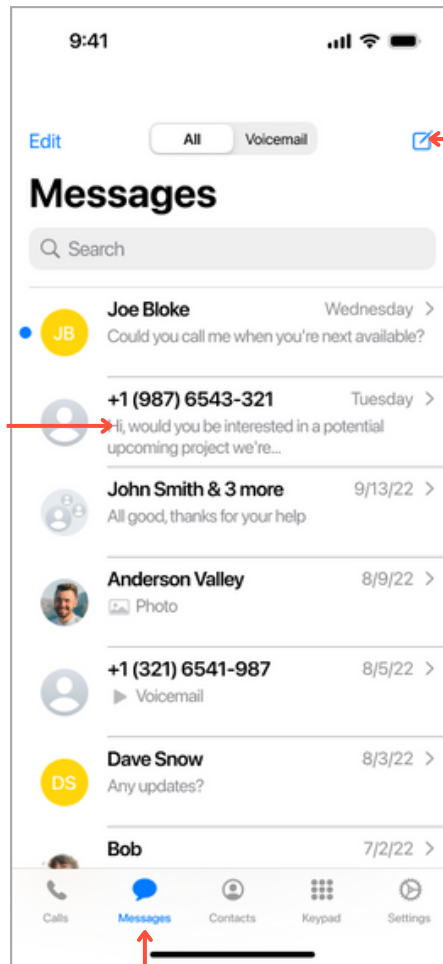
9:41

Edit All Voicemail

Messages

Search

JB Joe Bloke Wednesday >
Could you call me when you're next available?

+1 (987) 6543-321 Tuesday >
Hi, would you be interested in a potential upcoming project we're...

John Smith & 3 more 9/13/22 >
All good, thanks for your help

Anderson Valley 8/9/22 >
Photo

+1 (321) 6541-987 8/5/22 >
Voicemail

DS Dave Snow 8/3/22 >
Any updates?

Bob 7/2/22 >

Calls Messages Contacts Keypad Settings